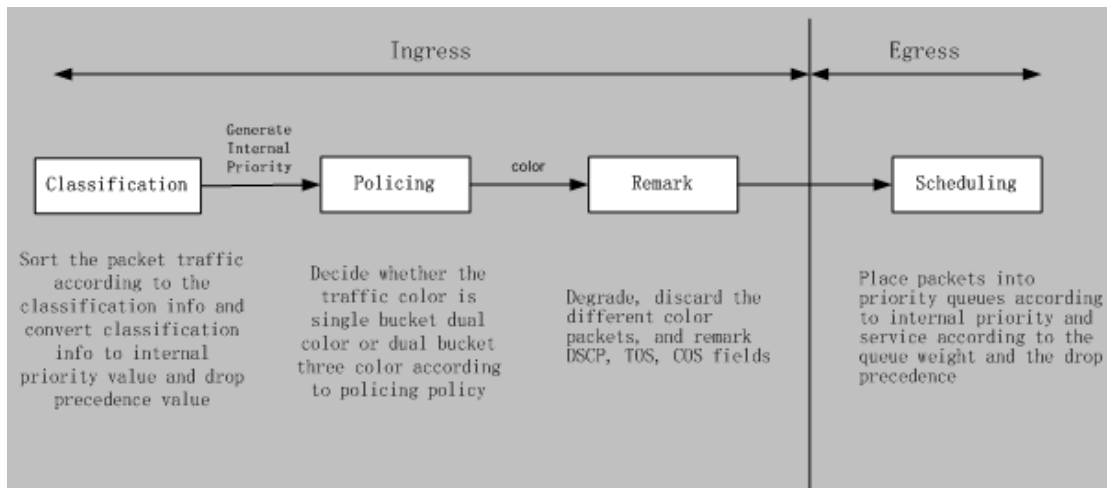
Ingress

Egress

Generate Internal Priority

Classification

Policing

color

Remark

Scheduling

Sort the packet traffic according to the classification info and convert classification info to internal priority value and drop precedence value

Decide whether the traffic color is single bucket dual color or dual bucket three color according to policing policy

Degrade, discard the different color packets, and remark DSCP, TOS, COS fields

Place packets into priority queues according to internal priority and service according to the queue weight and the drop precedence